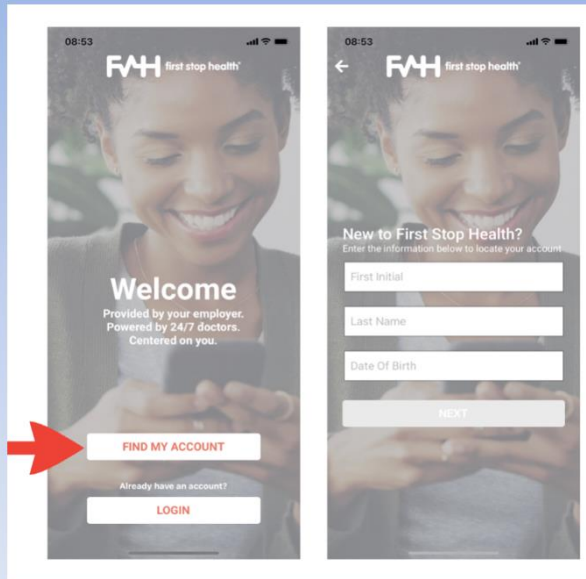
08:53

FSH first stop health

Welcome
Provided by your employer.
Powered by 24/7 doctors.
Centered on you.

FIND MY ACCOUNT

Already have an account?

LOGIN

08:53

FSH first stop health

New to First Stop Health?
Enter the information below to locate your account

First Initial

Last Name

Date Of Birth

NEXT